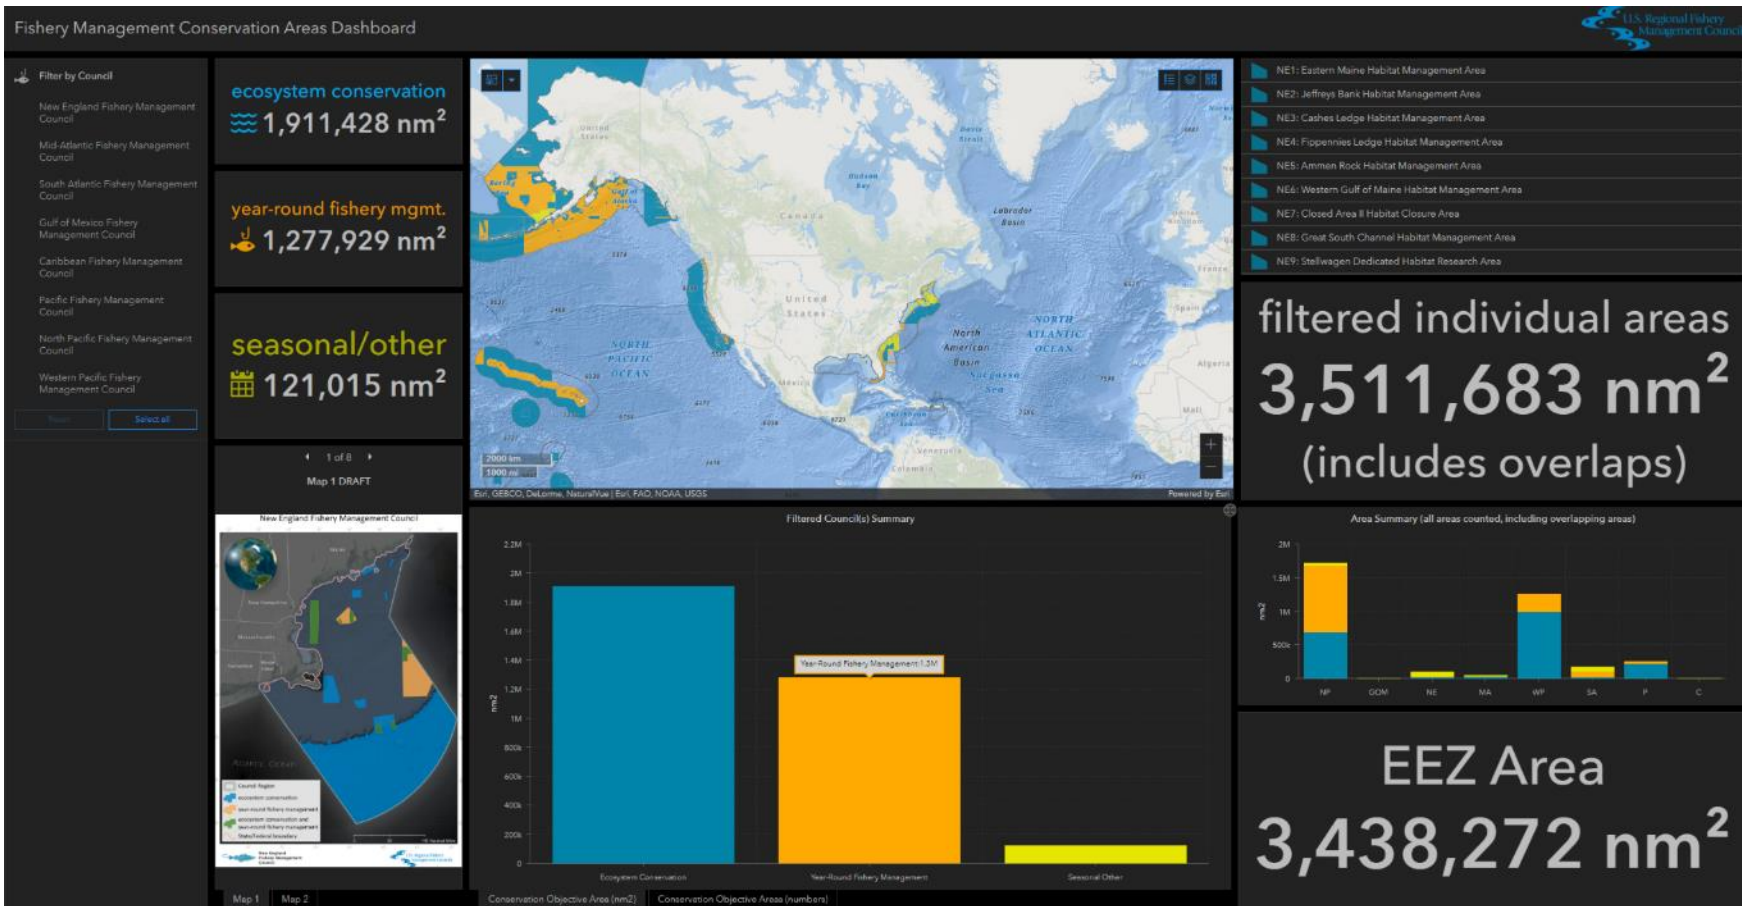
Fishery Management Conservation Areas Dashboard

U.S. Regional Fishery Management Councils

Filter by Council

New England Fishery Management Council

Mid-Atlantic Fishery Management Council

South Atlantic Fishery Management Council

Gulf of Mexico Fishery Management Council

Caribbean Fishery Management Council

Pacific Fishery Management Council

North Pacific Fishery Management Council

Western Pacific Fishery Management Council

Reset Select all

ecosystem conservation
1,911,428 nm$^2$

year-round fishery mgmt.
1,277,929 nm$^2$

seasonal/other
121,015 nm$^2$

1 of 8

Map 1 DRAFT

New England Fishery Management Council

Map 1 Map 2

United States
Canada
Hudson Bay
Labrador Basin
United States
NORTH PACIFIC OCEAN
North American Basin
NORTH ATLANTIC OCEAN
Sargasso Sea
Mexico
Caribbean Sea
Venezuela
Colombia
Algeria
Mali
Spain
France
2000 km
1000 mi
Esri, GEBCO, DeLorme, NaturalVue | Esri, FAO, NOAA, USGS
Powered by Esri

NE1: Eastern Maine Habitat Management Area
NE2: Jeffreys Bank Habitat Management Area
NE3: Cashes Ledge Habitat Management Area
NE4: Fippennies Ledge Habitat Management Area
NE5: Ammen Rock Habitat Management Area
NE6: Western Gulf of Maine Habitat Management Area
NE7: Closed Area II Habitat Closure Area
NE8: Great South Channel Habitat Management Area
NE9: Stellwagen Dedicated Habitat Research Area

filtered individual areas
3,511,683 nm$^2$
(includes overlaps)

Filtered Council(s) Summary

2.2M
2M
1.8M
1.6M
1.4M
1.2M
1M
800k
600k
400k
200k
0
nm2
Year-Round Fishery Management 1.3M
Ecosystem Conservation
Year-Round Fishery Management
Seasonal Other

Conservation Objective Area (nm2) Conservation Objective Areas (numbers)

Area Summary (all areas counted, including overlapping areas)

2M
1.5M
1M
500k
0
nm2
NP GOM NE MA WP SA P C

EEZ Area
3,438,272 nm$^2$